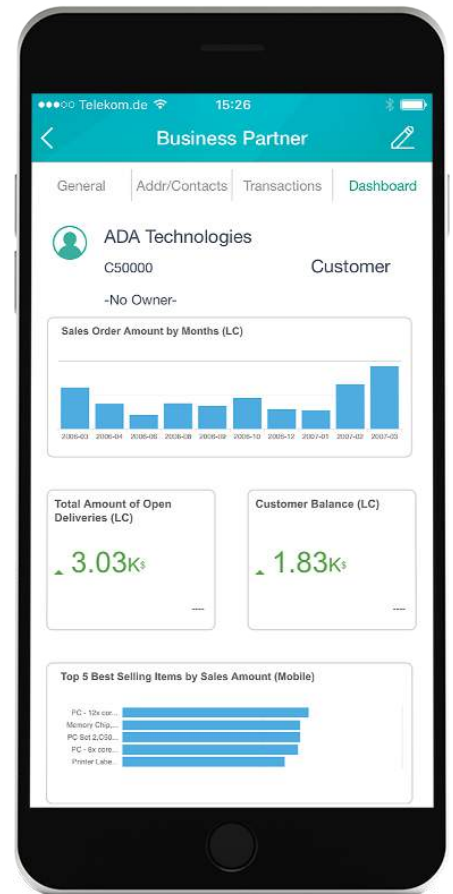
●●●○○ Telekom.de 15:26

Business Partner

General | Addr/Contacts | Transactions | Dashboard

ADA Technologies
C50000
Customer
-No Owner-

Sales Order Amount by Months (LC)

2006-03 2006-04 2006-06 2006-08 2006-09 2006-10 2006-12 2007-01 2007-02 2007-03

Total Amount of Open Deliveries (LC)

3.03K$

---

Customer Balance (LC)

1.83K$

---

Top 5 Best Selling Items by Sales Amount (Mobile)

PC - 12x cor...
Memory Chip...
PC Set 2,C50...
PC - 8x core...
Printer Labe...